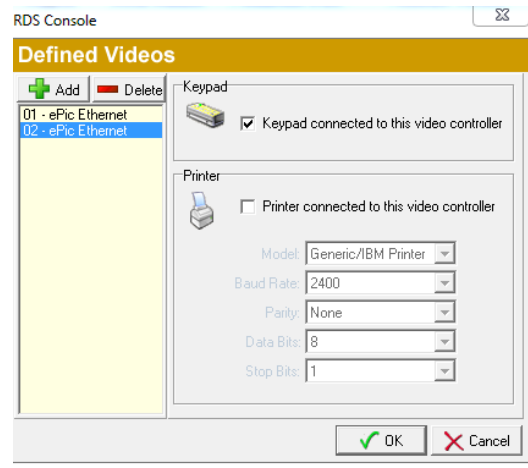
RDS Console

Defined Videos

Add
Delete

01 - ePic Ethernet
02 - ePic Ethernet

Keypad

Keypad connected to this video controller

Printer

Printer connected to this video controller

Model: Generic/IBM Printer
Baud Rate: 2400
Parity: None
Data Bits: 8
Stop Bits: 1

OK
Cancel